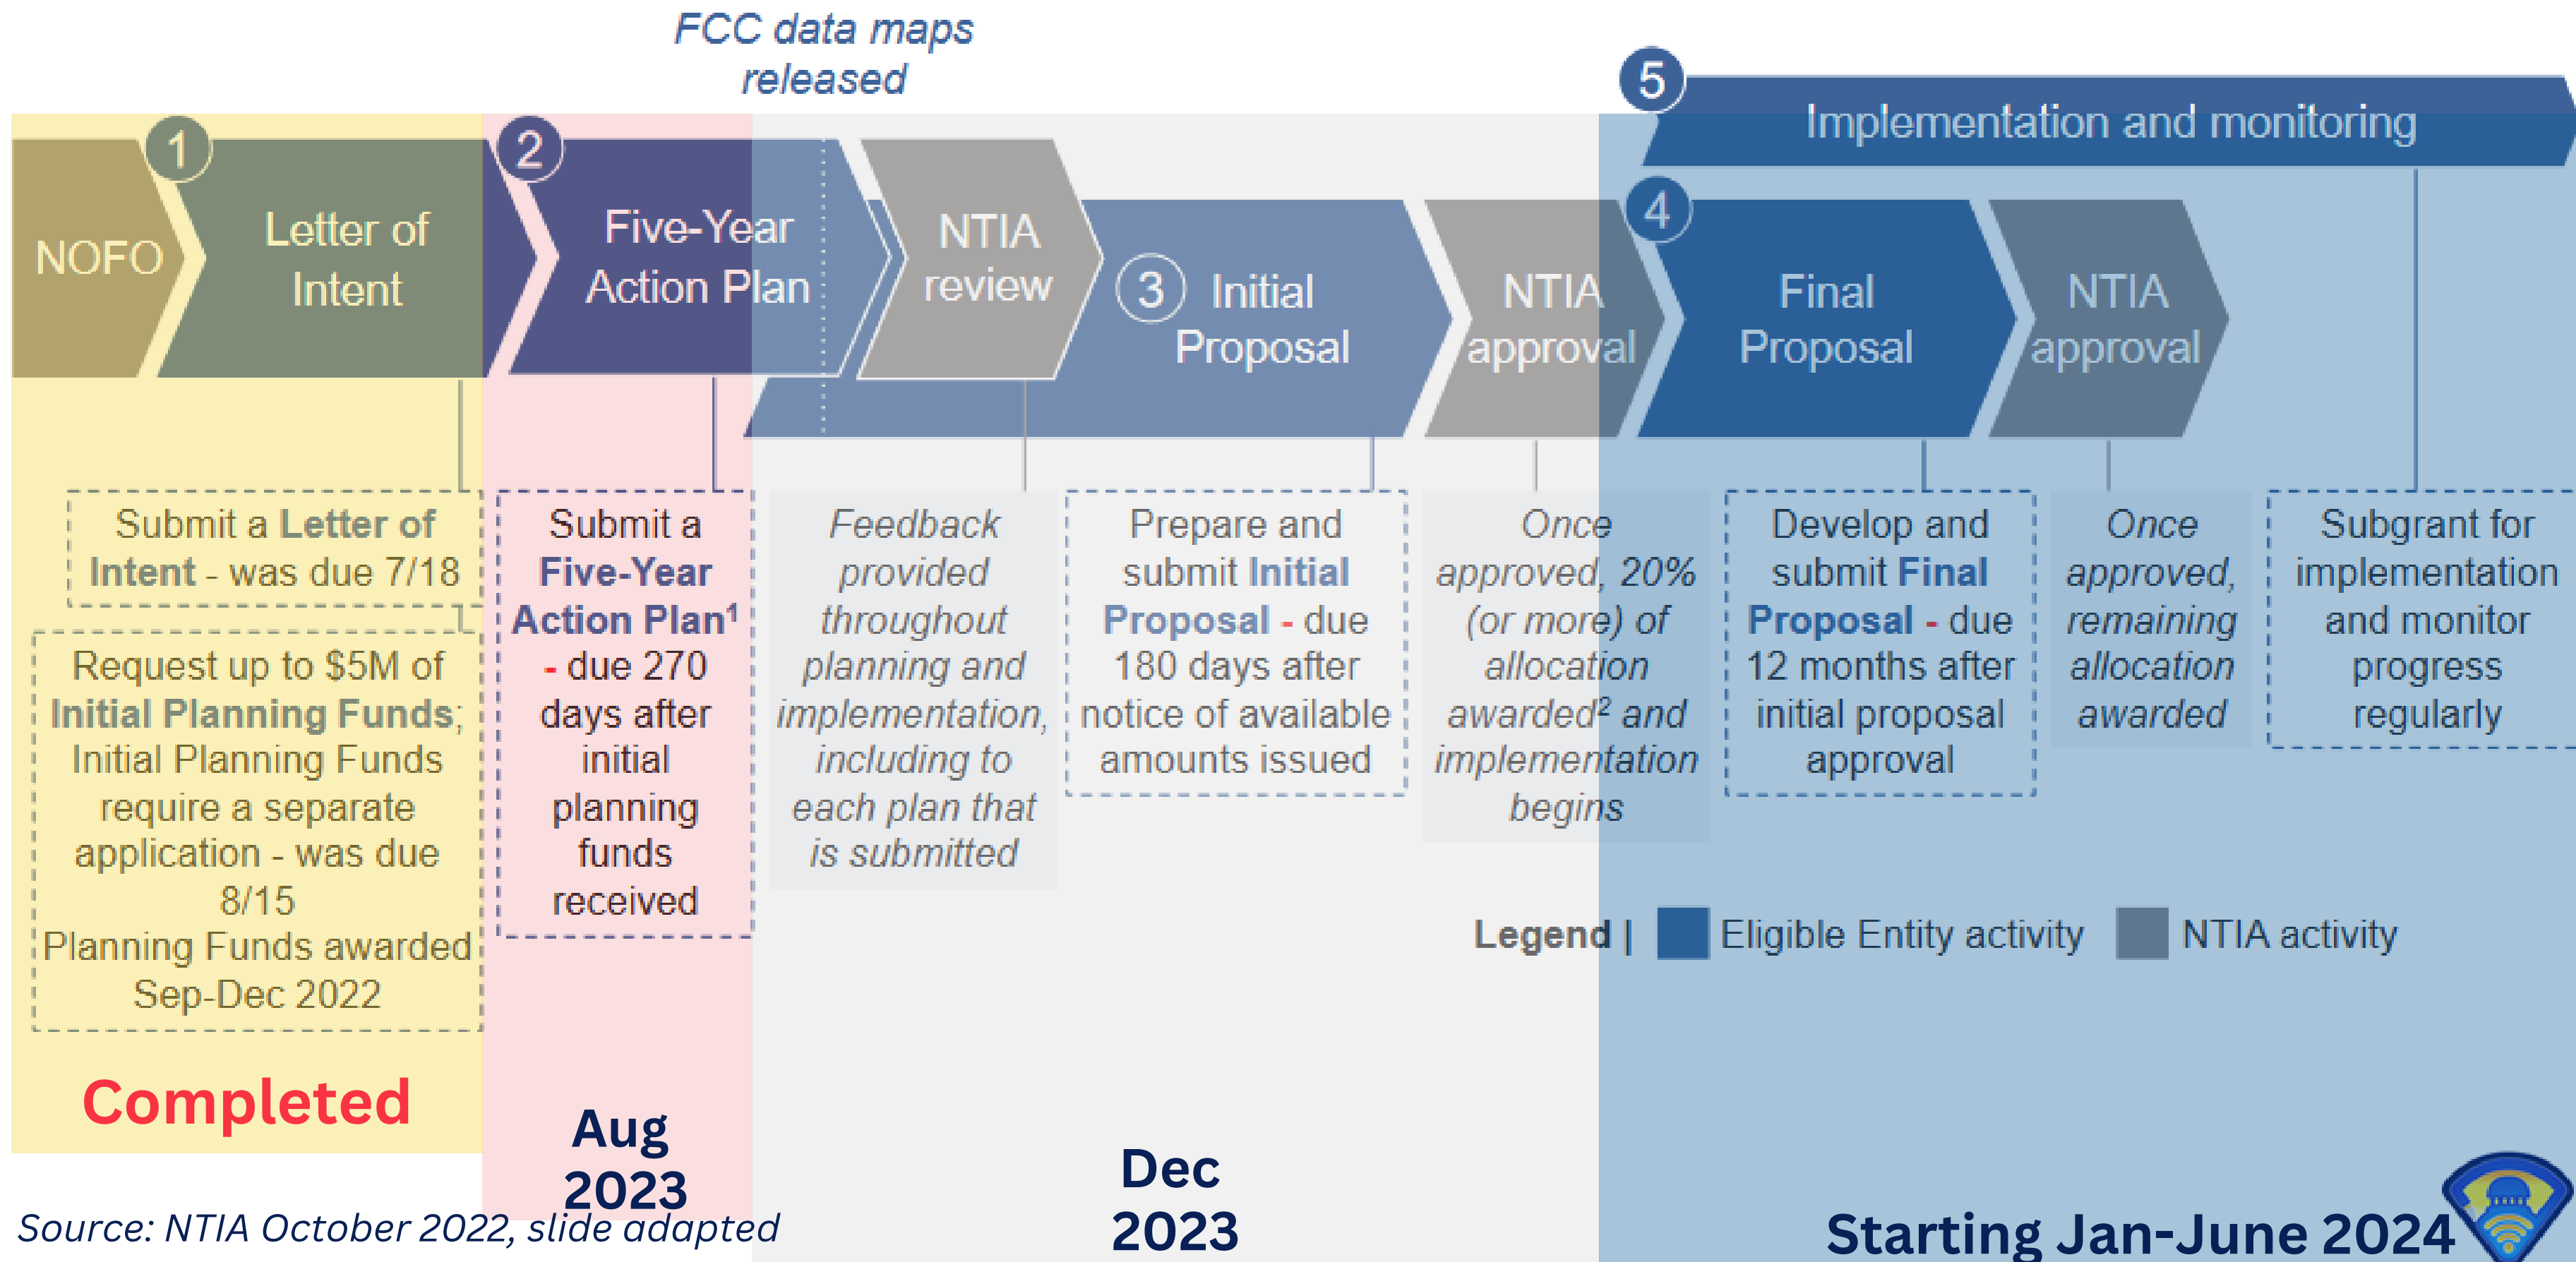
FCC data maps released

5 Implementation and monitoring

NOFO

1 Letter of Intent

2 Five-Year Action Plan

NTIA review

3 Initial Proposal

NTIA approval

4 Final Proposal

NTIA approval

Submit a Letter of Intent - was due 7/18

Request up to $5M of Initial Planning Funds; Initial Planning Funds require a separate application - was due 8/15 Planning Funds awarded Sep-Dec 2022

Submit a Five-Year Action Plan¹ - due 270 days after initial planning funds received

Feedback provided throughout planning and implementation, including to each plan that is submitted

Prepare and submit Initial Proposal - due 180 days after notice of available amounts issued

Once approved, 20% (or more) of allocation awarded² and implementation begins

Develop and submit Final Proposal - due 12 months after initial proposal approval

Once approved, remaining allocation awarded

Subgrant for implementation and monitor progress regularly

Legend | Eligible Entity activity NTIA activity

Completed

Aug 2023

Dec 2023

Starting Jan-June 2024

Source: NTIA October 2022, slide adapted